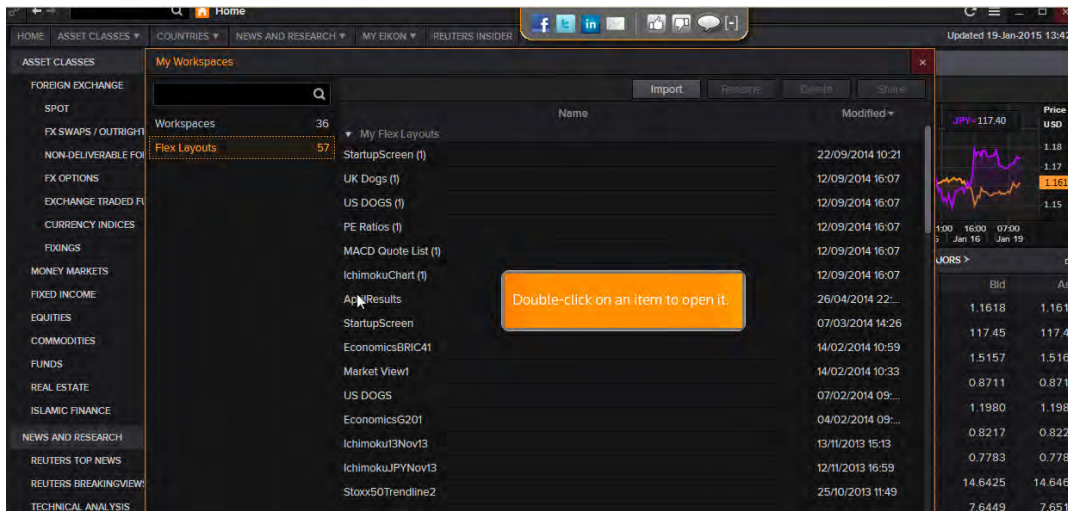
Home

HOME ASSET CLASSES ▾ COUNTRIES ▾ NEWS AND RESEARCH ▾ MY EIKON ▾ REUTERS INSIDER

Updated 19-Jan-2015 13:42

ASSET CLASSES
FOREIGN EXCHANGE
SPOT
FX SWAPS / OUTRIGHT
NON-DELIVERABLE FO
FX OPTIONS
EXCHANGE TRADED F
CURRENCY INDICES
FIXINGS
MONEY MARKETS
FIXED INCOME
EQUITIES
COMMODITIES
FUNDS
REAL ESTATE
ISLAMIC FINANCE
NEWS AND RESEARCH
REUTERS TOP NEWS
REUTERS BREAKINGVIEW
TECHNICAL ANALYSIS

My Workspaces

Workspaces 36
Flex Layouts 57

Import Rename Delete Share

| Name | Modified ▾ |
|---|---|
| ▾ My Flex Layouts | |
| StartupScreen (1) | 22/09/2014 10:21 |
| UK Dogs (1) | 12/09/2014 16:07 |
| US DOGS (1) | 12/09/2014 16:07 |
| PE Ratios (1) | 12/09/2014 16:07 |
| MACD Quote List (1) | 12/09/2014 16:07 |
| IchimokuChart (1) | 12/09/2014 16:07 |
| AppleResults | 26/04/2014 22:... |
| StartupScreen | 07/03/2014 14:26 |
| EconomicsBRIC41 | 14/02/2014 10:59 |
| Market View1 | 14/02/2014 10:33 |
| US DOGS | 07/02/2014 09:... |
| EconomicsG201 | 04/02/2014 09:... |
| Ichimoku13Nov13 | 13/11/2013 15:13 |
| IchimokuJPYNov13 | 12/11/2013 16:59 |
| Stoxx50Trendline2 | 25/10/2013 11:49 |

Double-click on an item to open it.

JPY= 117.40
Price USD
1.18
1.17
1.161
1.15
1:00 16:00 07:00
Jan 16 Jan 19
JORS >
Bid As
1.1618 1.161
117.45 117.4
1.5157 1.516
0.8711 0.871
1.1980 1.198
0.8217 0.822
0.7783 0.778
14.6425 14.646
7.6449 7.651